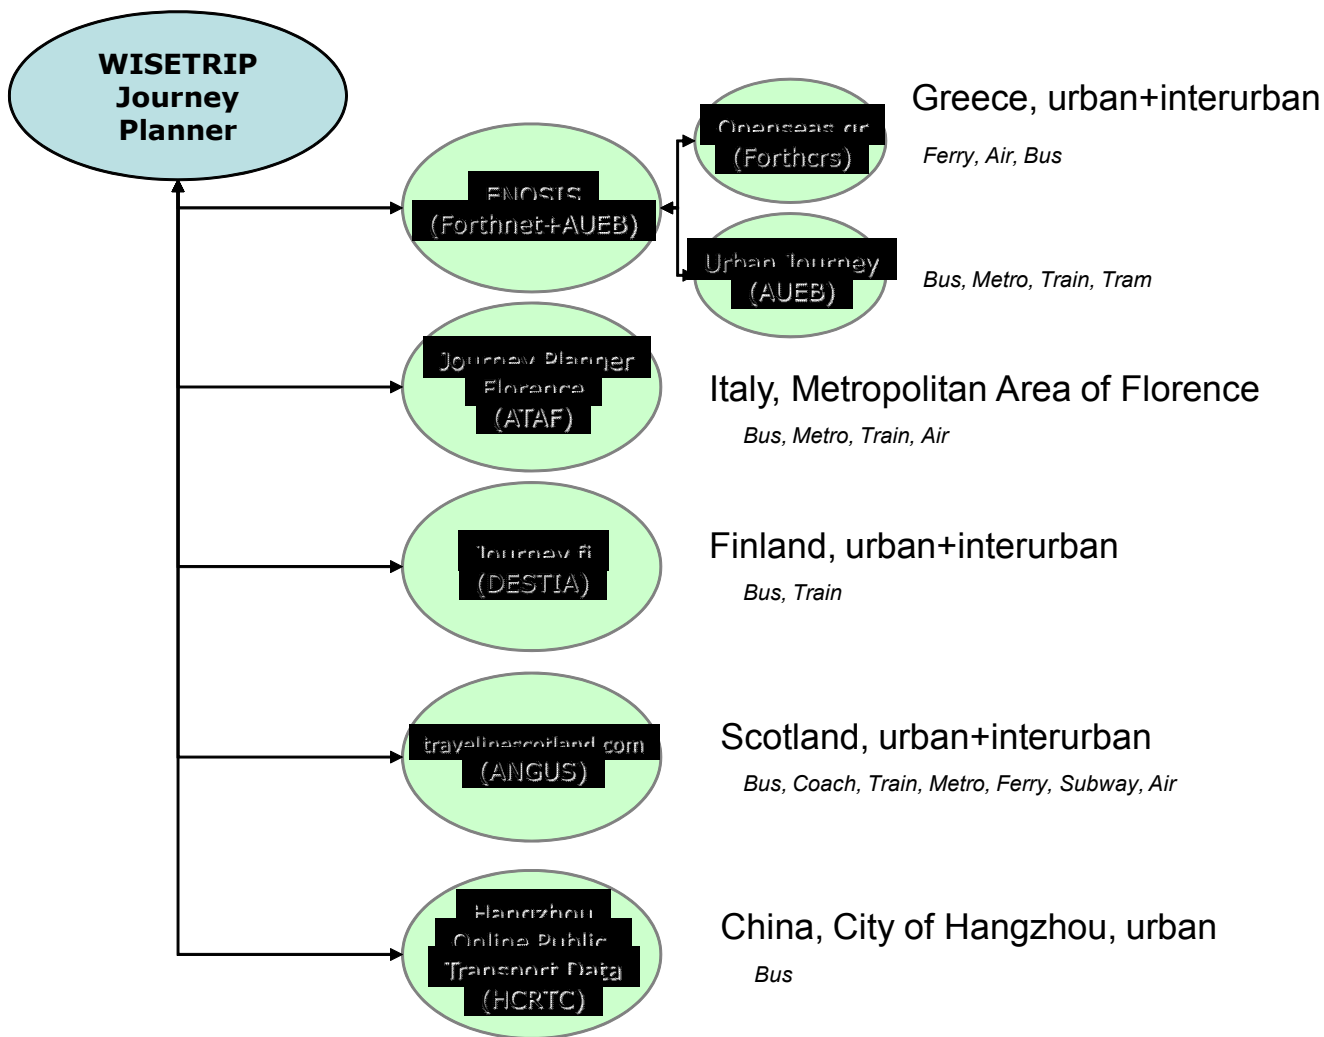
WISETRIP Journey Planner

ENOSIS (Forthnet+AUEB)

Openseas.gr (Forthcrs)

Greece, urban+interurban

Ferry, Air, Bus

Urban Journey (AUEB)

Bus, Metro, Train, Tram

Journey Planner Florence (ATAF)

Italy, Metropolitan Area of Florence

Bus, Metro, Train, Air

Journey.fi (DESTIA)

Finland, urban+interurban

Bus, Train

travelinescotland.com (ANGUS)

Scotland, urban+interurban

Bus, Coach, Train, Metro, Ferry, Subway, Air

Hangzhou Online Public Transport Data (HCRTC)

China, City of Hangzhou, urban

Bus